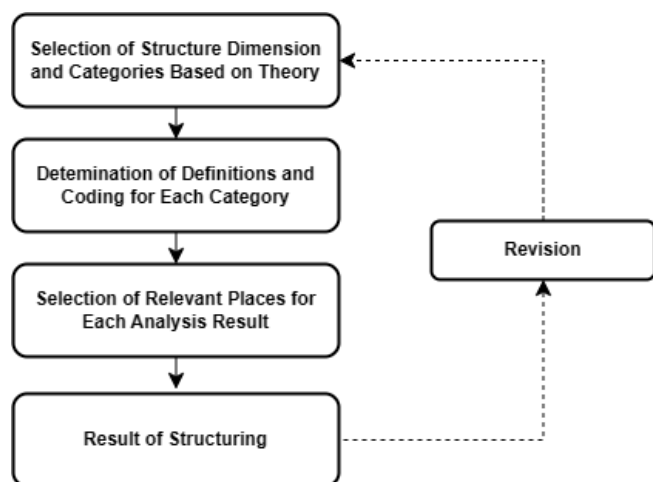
Selection of Structure Dimension and Categories Based on Theory

Detemination of Definitions and Coding for Each Category

Selection of Relevant Places for Each Analysis Result

Result of Structuring

Revision